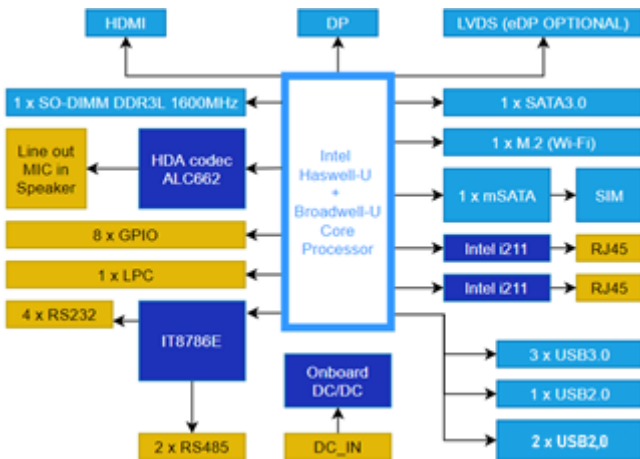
HDMI

DP

LVDS (eDP OPTIONAL)

1 x SO-DIMM DDR3L 1600MHz

Intel Haswell-U + Broadwell-U Core Processor

1 x SATA3.0

1 x M.2 (Wi-Fi)

Line out MIC in Speaker

HDA codec ALC662

1 x mSATA

SIM

8 x GPIO

Intel i211

RJ45

1 x LPC

Intel i211

RJ45

4 x RS232

IT8786E

3 x USB3.0

Onboard DC/DC

1 x USB2.0

2 x USB2.0

2 x RS485

DC_IN